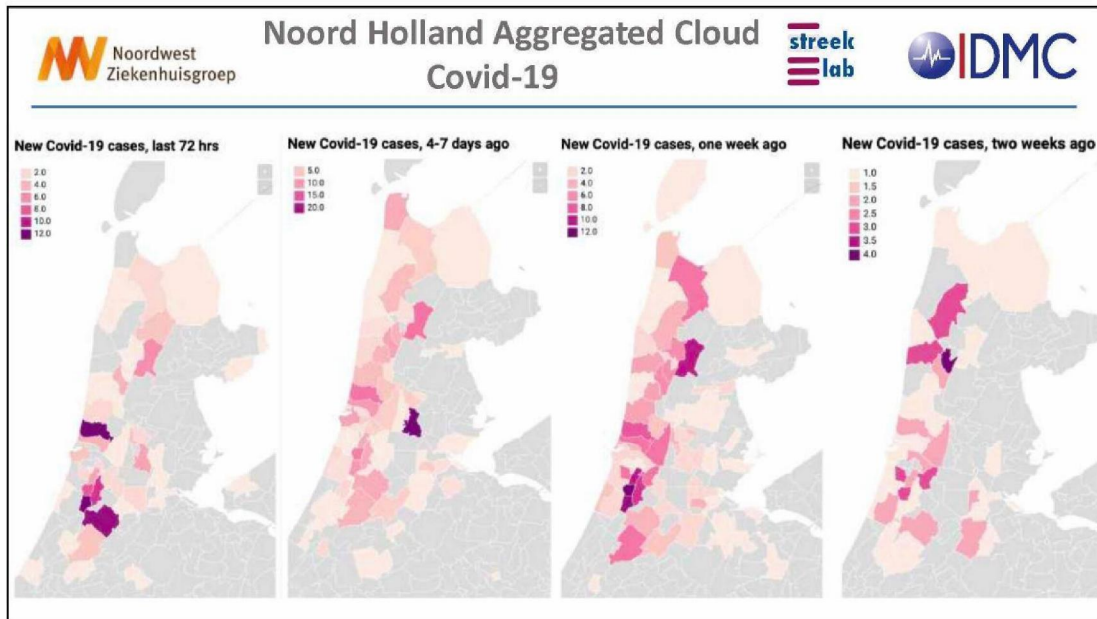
Noordwest Ziekenhuisgroep

Noord Holland Aggregated Cloud Covid-19

streek lab

IDMC

New Covid-19 cases, last 72 hrs

2.0
4.0
6.0
8.0
10.0
12.0

New Covid-19 cases, 4-7 days ago

5.0
10.0
15.0
20.0

New Covid-19 cases, one week ago

2.0
4.0
6.0
8.0
10.0
12.0

New Covid-19 cases, two weeks ago

1.0
1.5
2.0
2.5
3.0
3.5
4.0